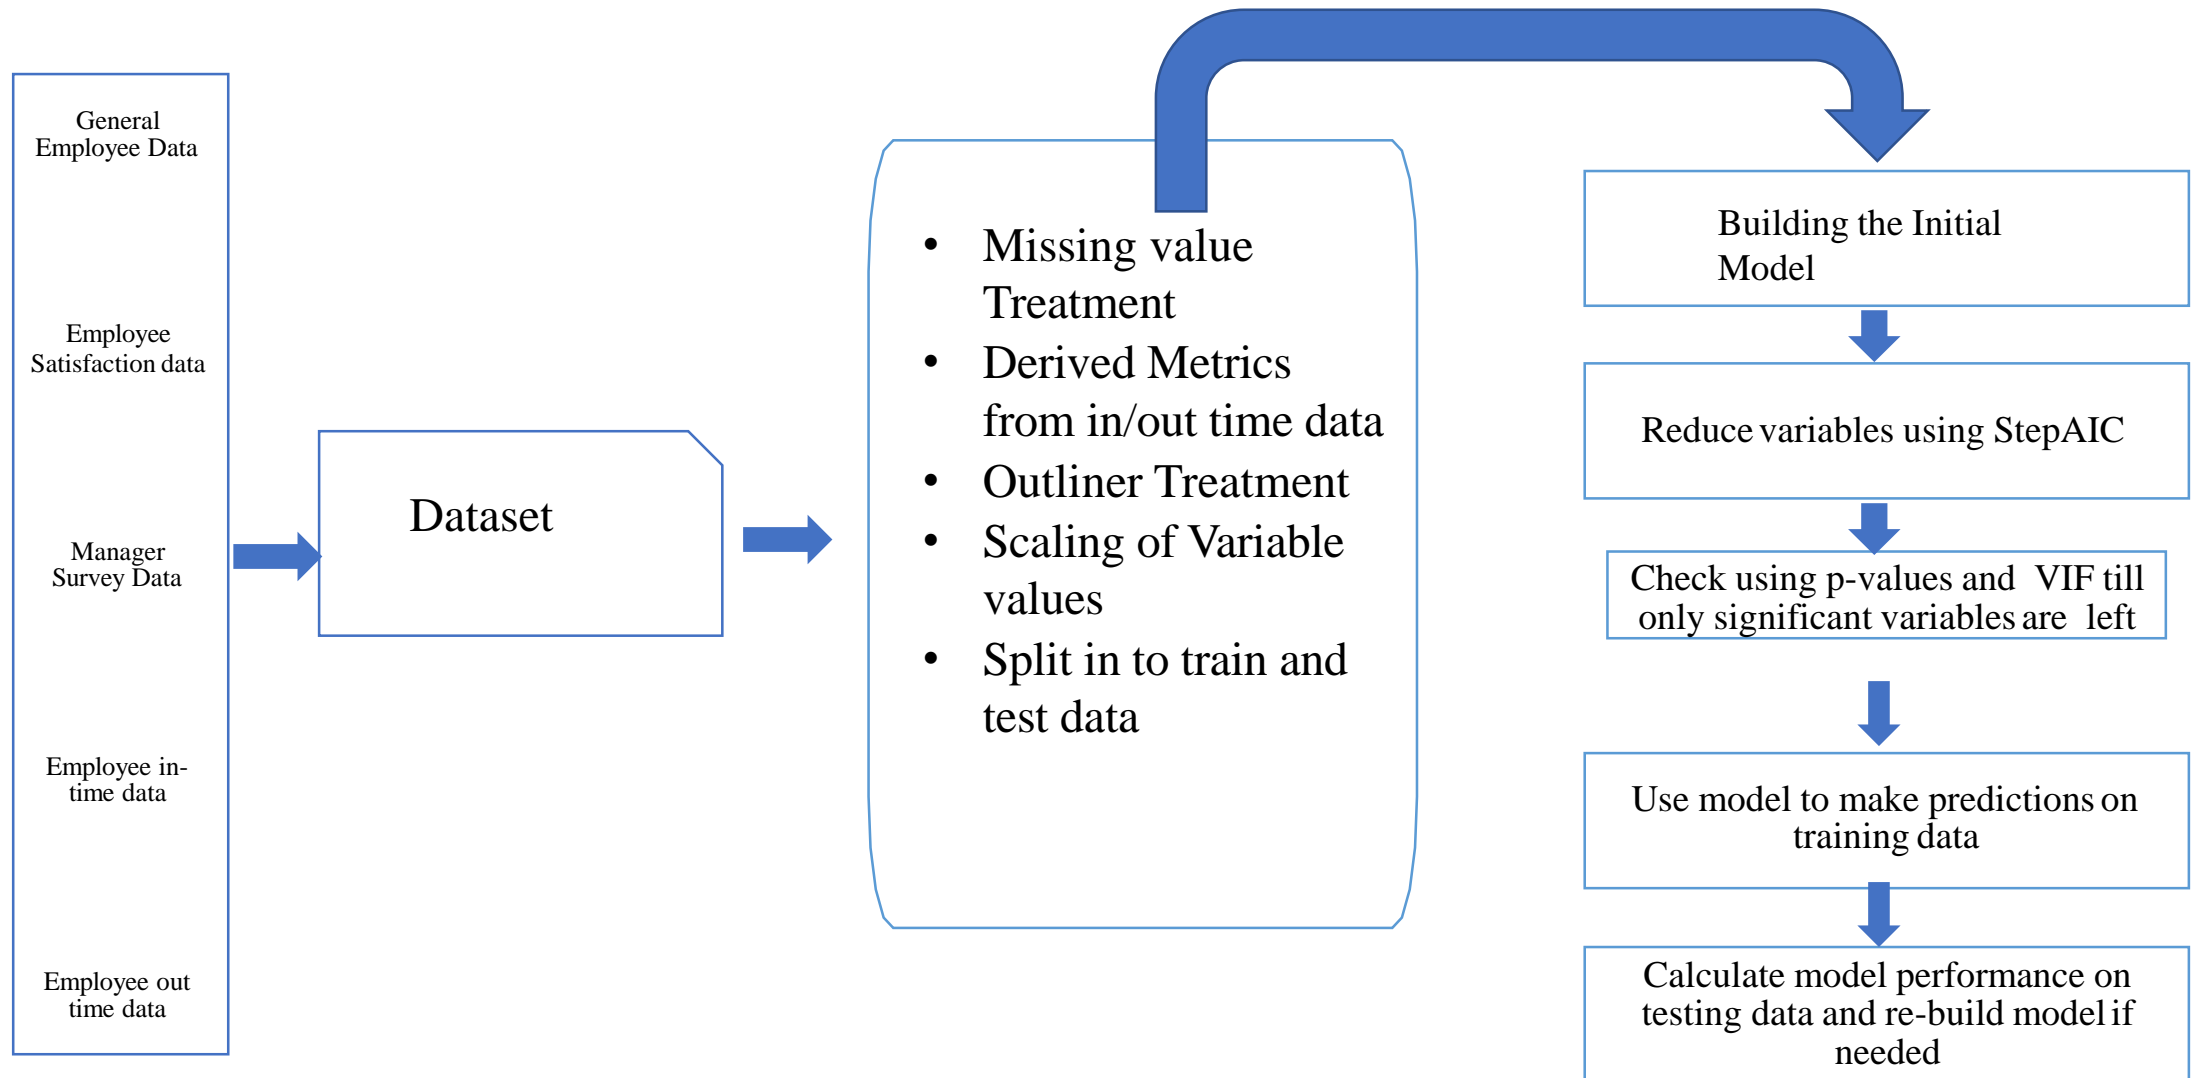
General Employee Data

Employee Satisfaction data

Manager Survey Data

Employee in-time data

Employee out time data

Dataset

- Missing value Treatment
- Derived Metrics from in/out time data
- Outliner Treatment
- Scaling of Variable values
- Split in to train and test data

Building the Initial Model

Reduce variables using StepAIC

Check using p-values and VIF till only significant variables are left

Use model to make predictions on training data

Calculate model performance on testing data and re-build model if needed